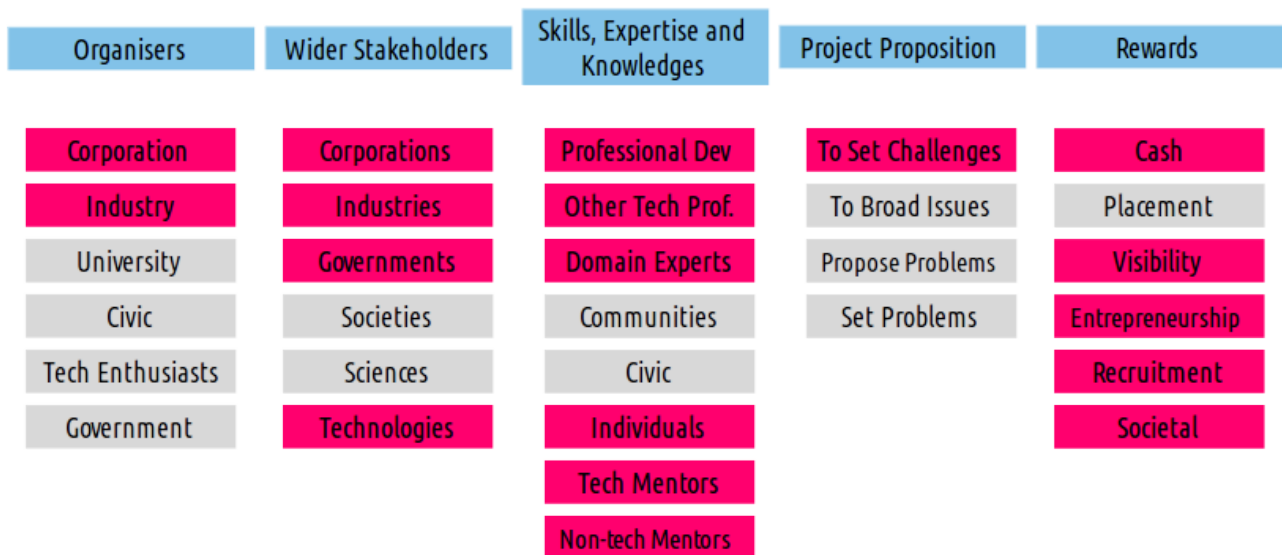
| Organisers | Wider Stakeholders | Skills, Expertise and Knowledges | Project Proposition | Rewards |
|---|---|---|---|---|
| Corporation | Corporations | Professional Dev | To Set Challenges | Cash |
| Industry | Industries | Other Tech Prof. | To Broad Issues | Placement |
| University | Governments | Domain Experts | Propose Problems | Visibility |
| Civic | Societies | Communities | Set Problems | Entrepreneurship |
| Tech Enthusiasts | Sciences | Civic | | Recruitment |
| Government | Technologies | Individuals | | Societal |
| | | Tech Mentors | | |
| | | Non-tech Mentors | | |